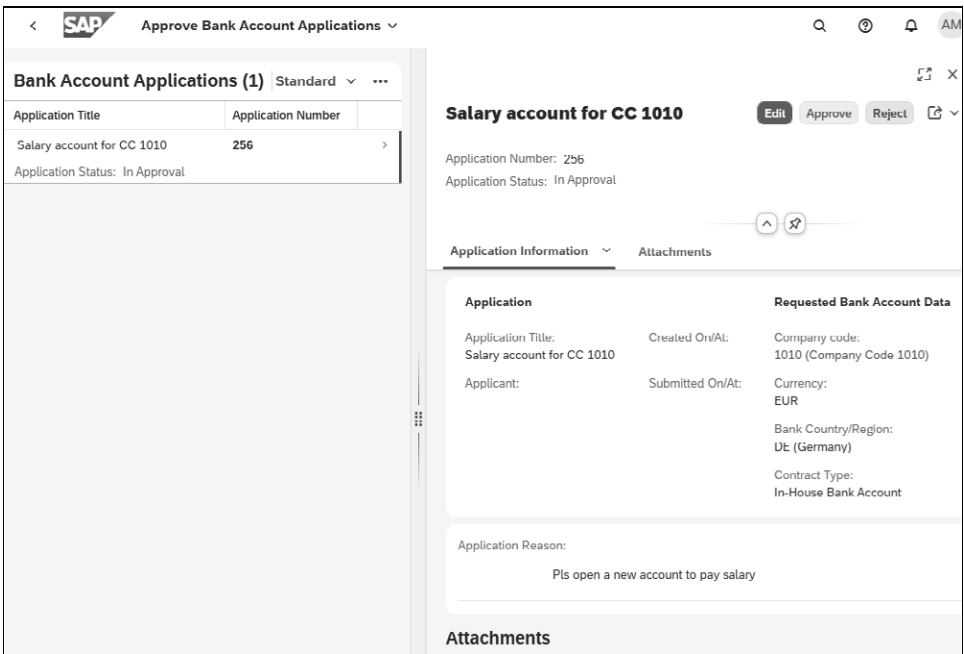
SAP Approve Bank Account Applications

AM

Bank Account Applications (1) Standard

| Application Title | Application Number |
|---|---|
| Salary account for CC 1010 | 256 |

Application Status: In Approval

Salary account for CC 1010

Edit Approve Reject

Application Number: 256

Application Status: In Approval

Application Information

Attachments

Application

Application Title:
Salary account for CC 1010

Created On/At:

Applicant:

Submitted On/At:

Requested Bank Account Data

Company code:
1010 (Company Code 1010)

Currency:
EUR

Bank Country/Region:
DE (Germany)

Contract Type:
In-House Bank Account

Application Reason:

Pls open a new account to pay salary

Attachments